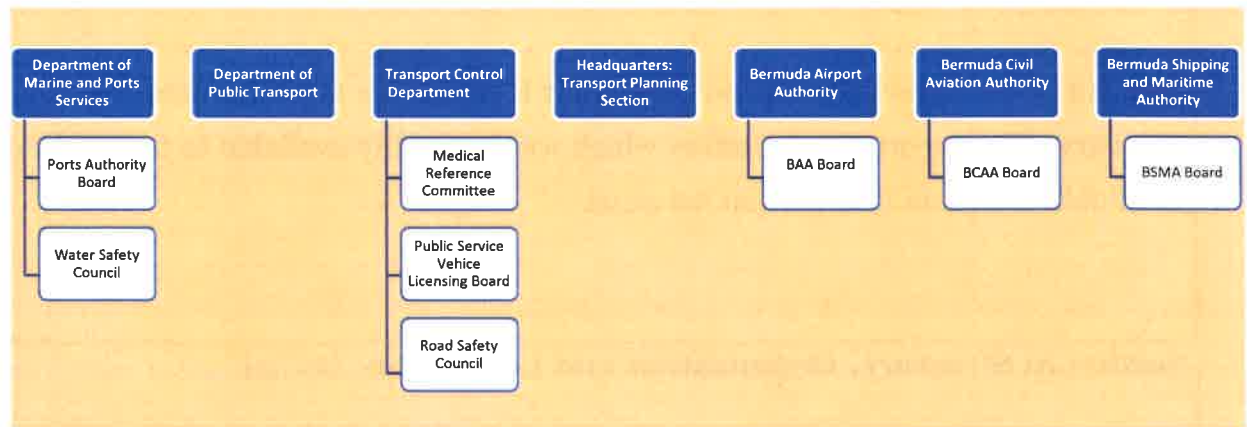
Department of Marine and Ports Services

Ports Authority Board

Water Safety Council

Department of Public Transport

Transport Control Department

Medical Reference Committee

Public Service Vehice Licensing Board

Road Safety Council

Headquarters: Transport Planning Section

Bermuda Airport Authority

BAA Board

Bermuda Civil Aviation Authority

BCAA Board

Bermuda Shipping and Maritime Authority

BSMA Board